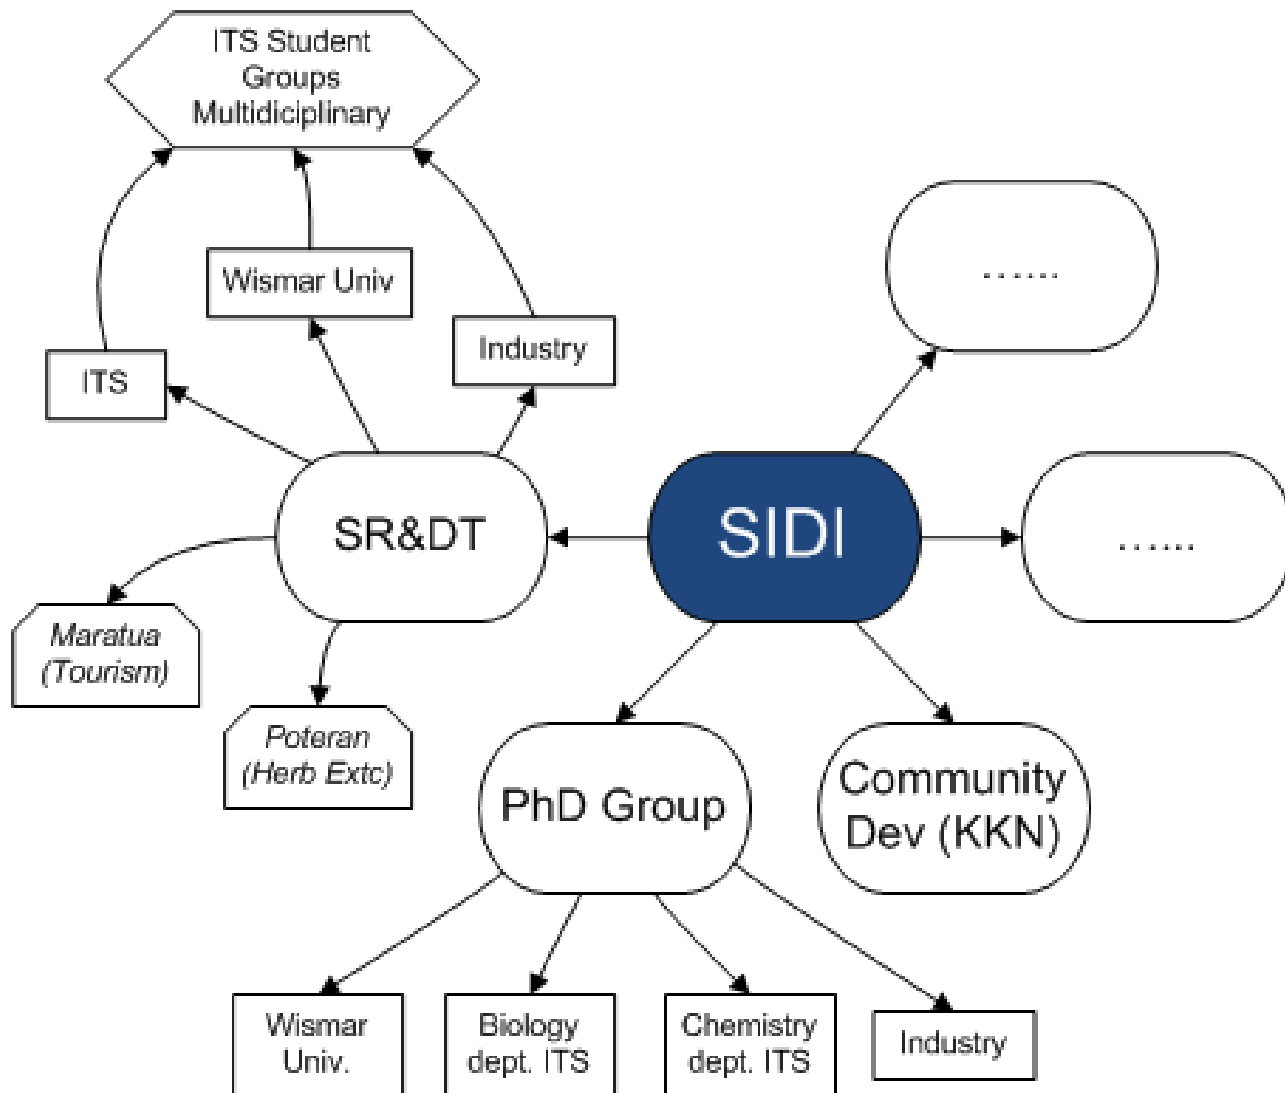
ITS Student Groups Multidiciplinary

Wismar Univ

Industry

ITS

......

SR&DT

SIDI

......

Maratua (Tourism)

Poteran (Herb Extc)

PhD Group

Community Dev (KKN)

Wismar Univ.

Biology dept. ITS

Chemistry dept. ITS

Industry